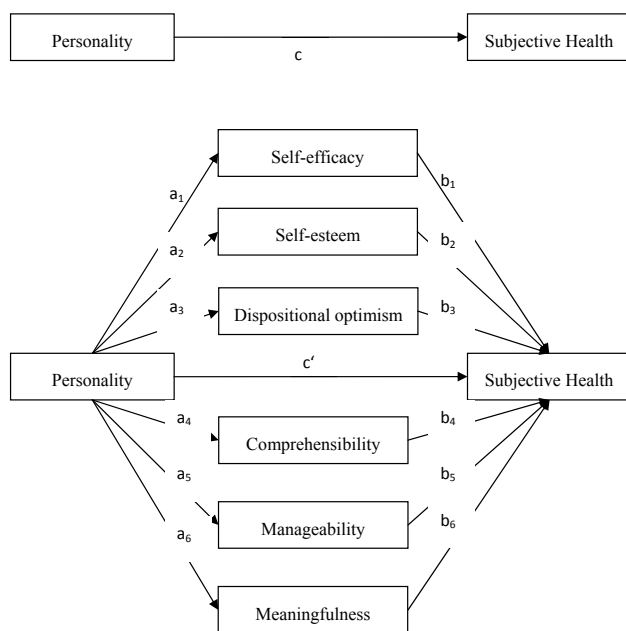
Personality

c

Subjective Health

Self-efficacy

$a_1$

$b_1$

$a_2$

Self-esteem

$b_2$

$a_3$

Dispositional optimism

$b_3$

Personality

c'

Subjective Health

$a_4$

Comprehensibility

$b_4$

$a_5$

$b_5$

Manageability

$a_6$

$b_6$

Meaningfulness